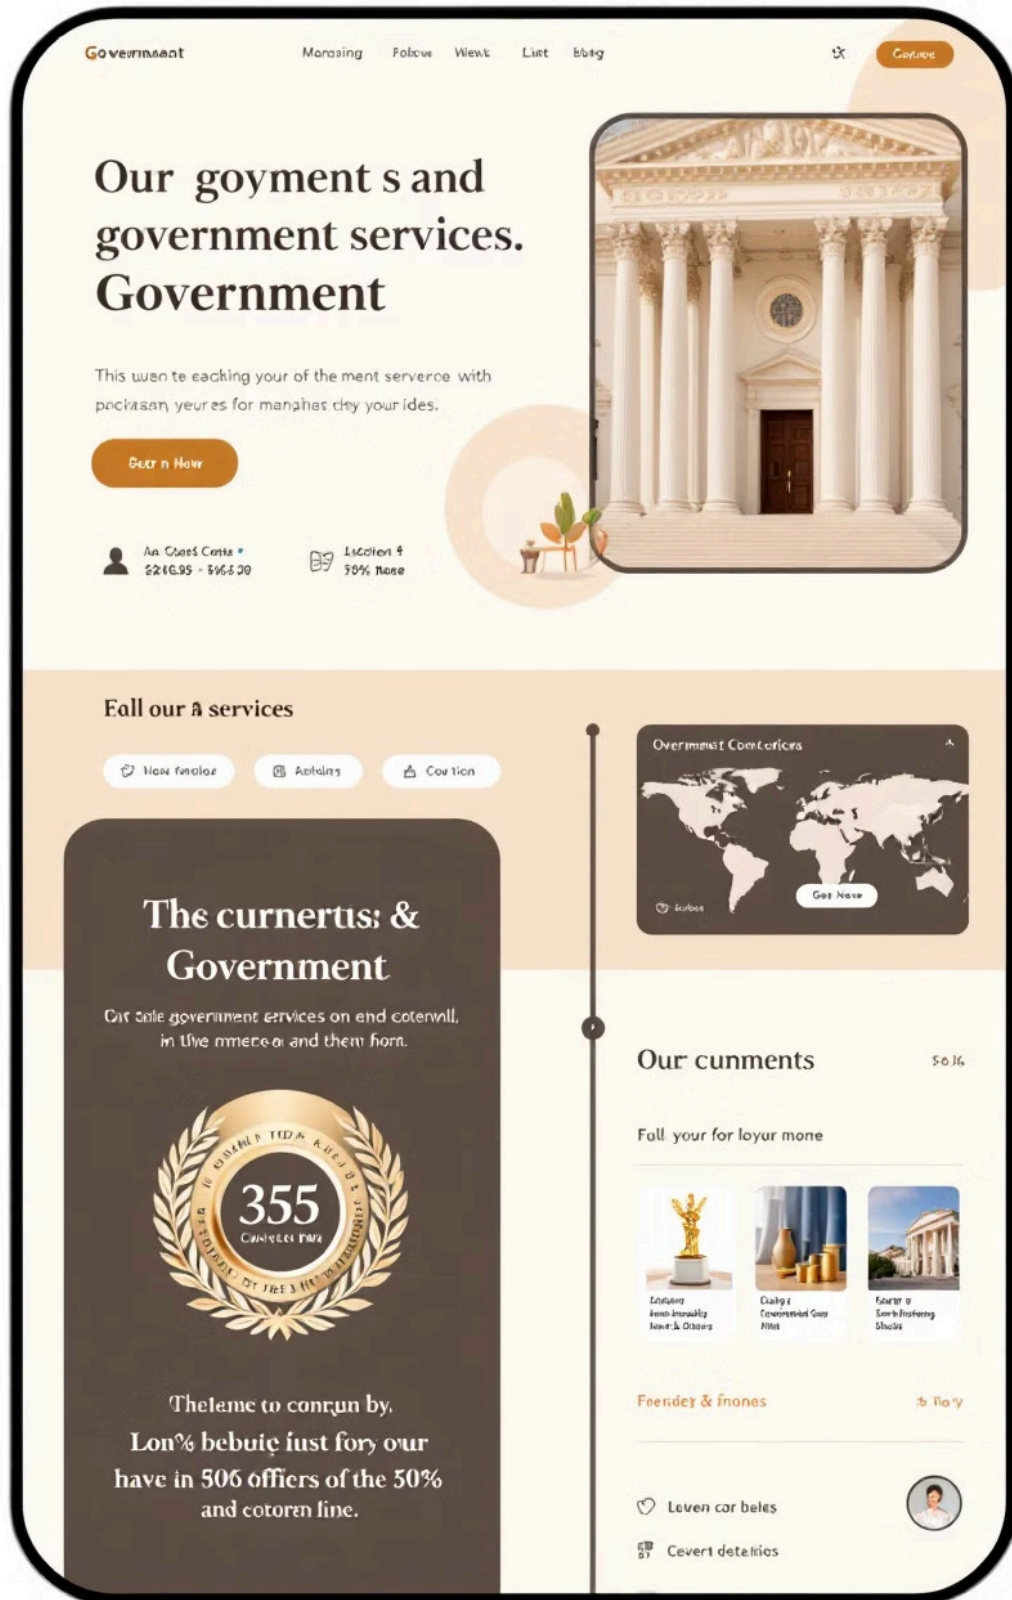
Governmant

Moraaing Folcus Wewt List bblog

Cotune

Our goyment s and government services. Government

This uwen te eacking your of the ment serverce with pockasan yeur es for manghas dey your ides.

Get n Now

An Clest Cents
$216.95 - $965.30

Lscolen 4
50% Nose

Fall our a services

New fanolor

Aetolns

Cou tion

The curnertis; & Government

Cur cnle government ervices on end coterwill, in the nmece a and them horn.

355

Theleme to conrun by. Lon% bebuic iust fory our have in 506 officers of the 50% and cotoren line.

Overmmst Comtoricrs

Get Now

Our cunments

50.16

Fall your for loyur mone

Feendey & fnones

Loven cor beles

Cevert detelrios